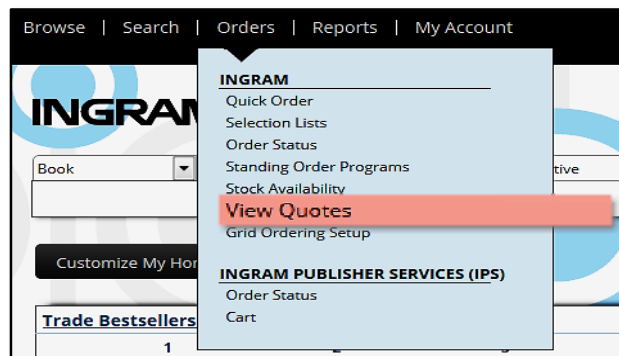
Browse | Search | Orders | Reports | My Account

INGRAM

Book

tive

Customize My Hor

Trade Bestsellers

1

INGRAM
Quick Order
Selection Lists
Order Status
Standing Order Programs
Stock Availability
View Quotes
Grid Ordering Setup

INGRAM PUBLISHER SERVICES (IPS)
Order Status
Cart